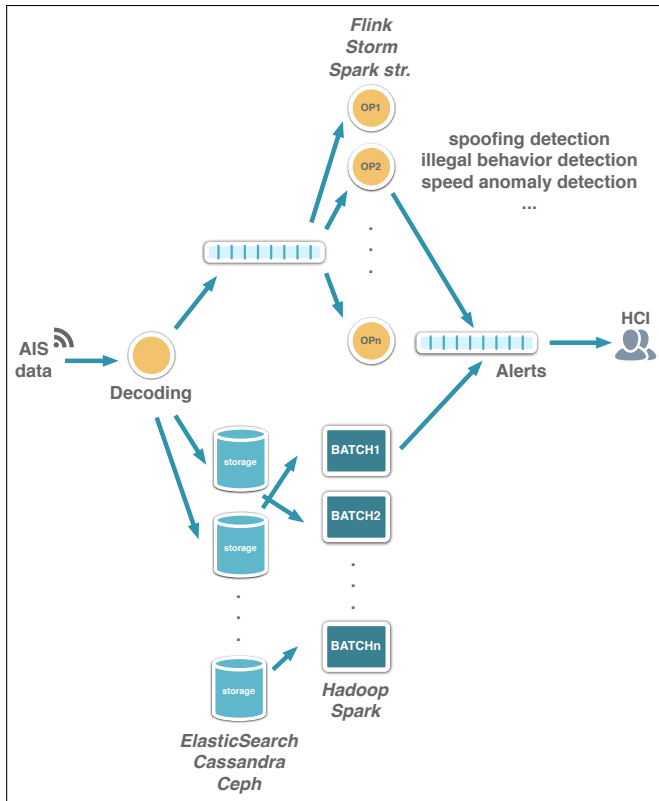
Flink
Storm
Spark str.

OP1

OP2

.
.
.

OPn

spoofing detection
illegal behavior detection
speed anomaly detection
...

AIS data

Decoding

Alerts

HCI

storage

storage

.
.
.

storage

BATCH1

BATCH2

.
.
.

BATCHn

Hadoop
Spark

ElasticSearch
Cassandra
Ceph